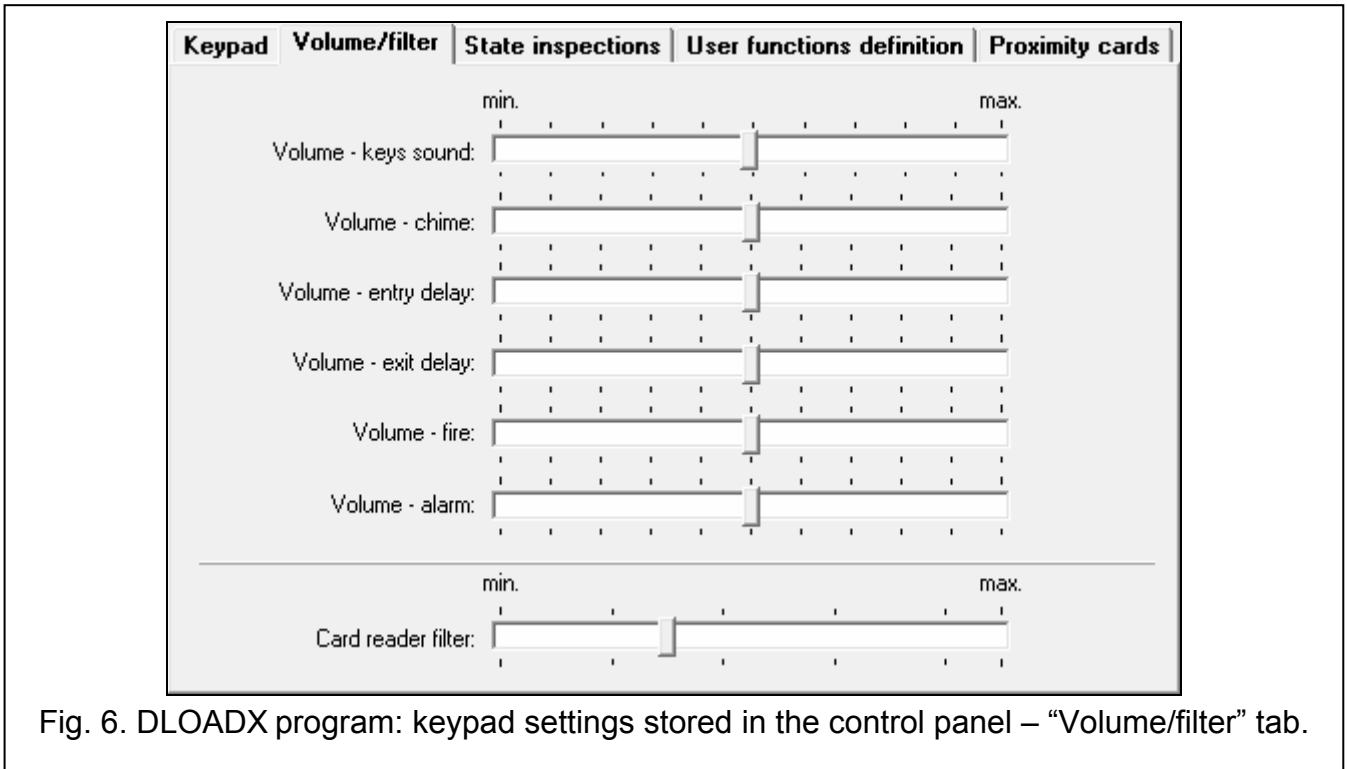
Keypad | Volume/filter | State inspections | User functions definition | Proximity cards

min. max.

Volume - keys sound:

Volume - chime:

Volume - entry delay:

Volume - exit delay:

Volume - fire:

Volume - alarm:

min. max.

Card reader filter:

Fig. 6. DLOADX program: keypad settings stored in the control panel – “Volume/filter” tab.